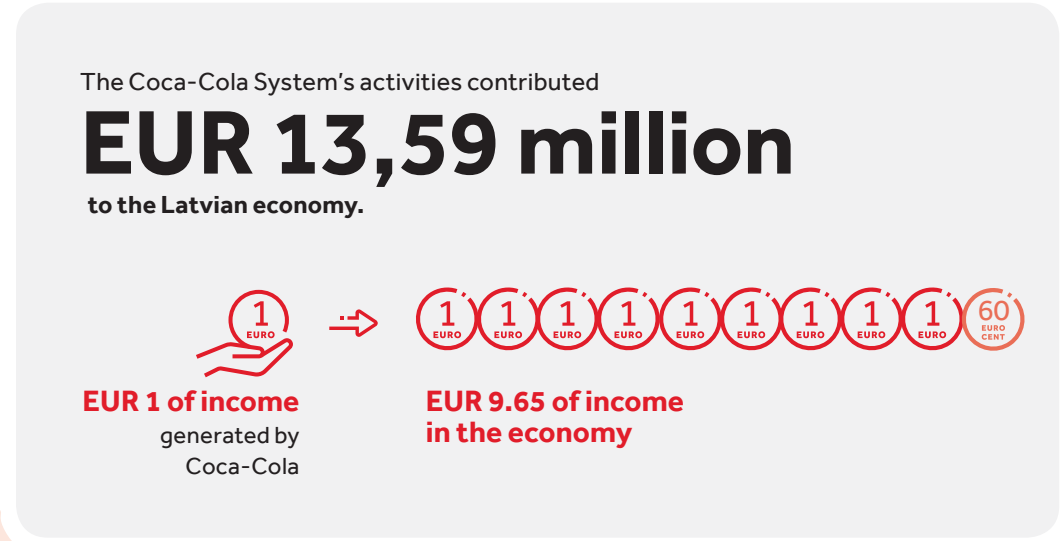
The Coca-Cola System's activities contributed

EUR 13,59 million

to the Latvian economy.

1 EURO

1 EURO 1 EURO 1 EURO 1 EURO 1 EURO 1 EURO 1 EURO 1 EURO 1 EURO 60 EURO CENT

EUR 1 of income generated by Coca-Cola

EUR 9.65 of income in the economy